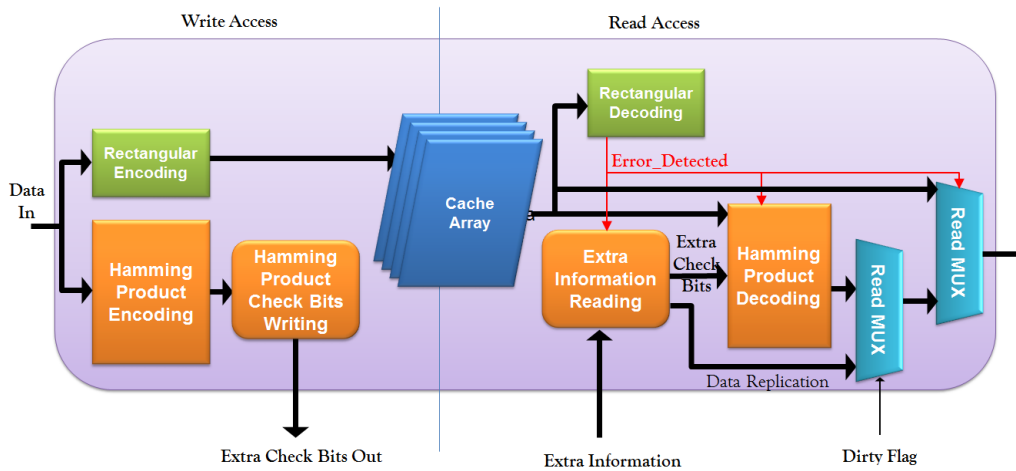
Write Access

Read Access

Data In

Rectangular Encoding

Hamming Product Encoding

Hamming Product Check Bits Writing

Extra Check Bits Out

Cache Array

Rectangular Decoding

Error_Detected

Extra Information Reading

Extra Check Bits

Hamming Product Decoding

Read MUX

Read MUX

Data Replication

Extra Information

Dirty Flag